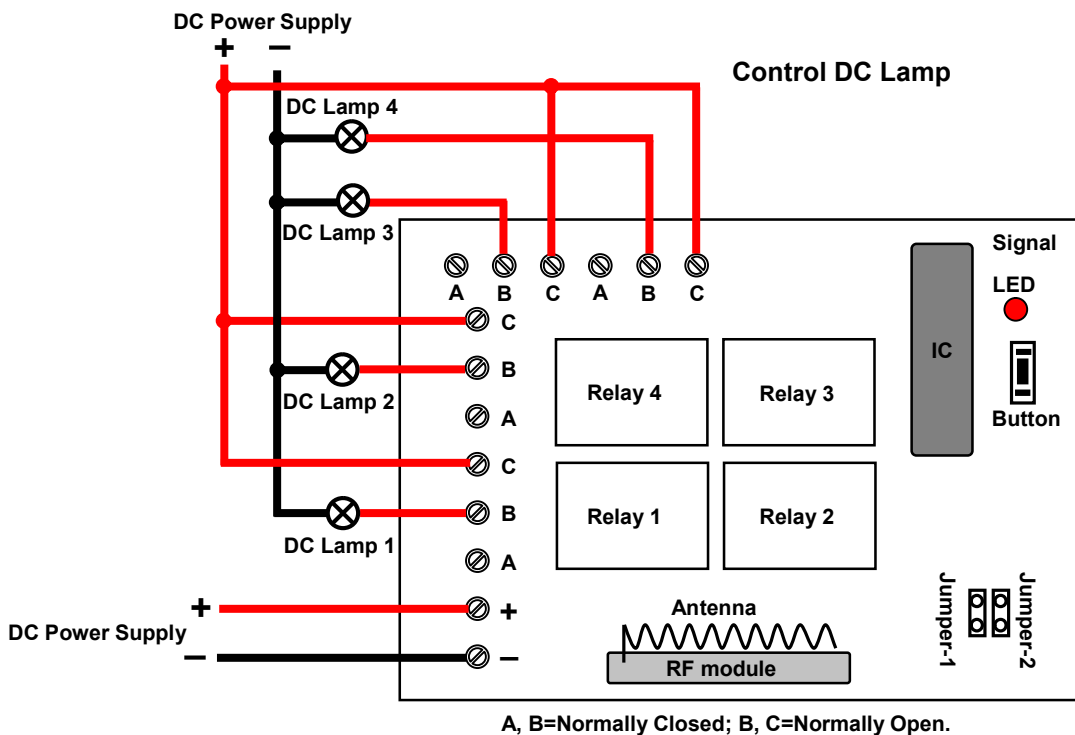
DC Power Supply
+ −

Control DC Lamp

DC Lamp 4

DC Lamp 3

A B C A B C

Signal

LED

C

IC

B

Relay 4

Relay 3

DC Lamp 2

A

Button

C

B

Relay 1

Relay 2

DC Lamp 1

A

Jumper-1

Jumper-2

+

Antenna

DC Power Supply

+

−

−

RF module

A, B=Normally Closed; B, C=Normally Open.